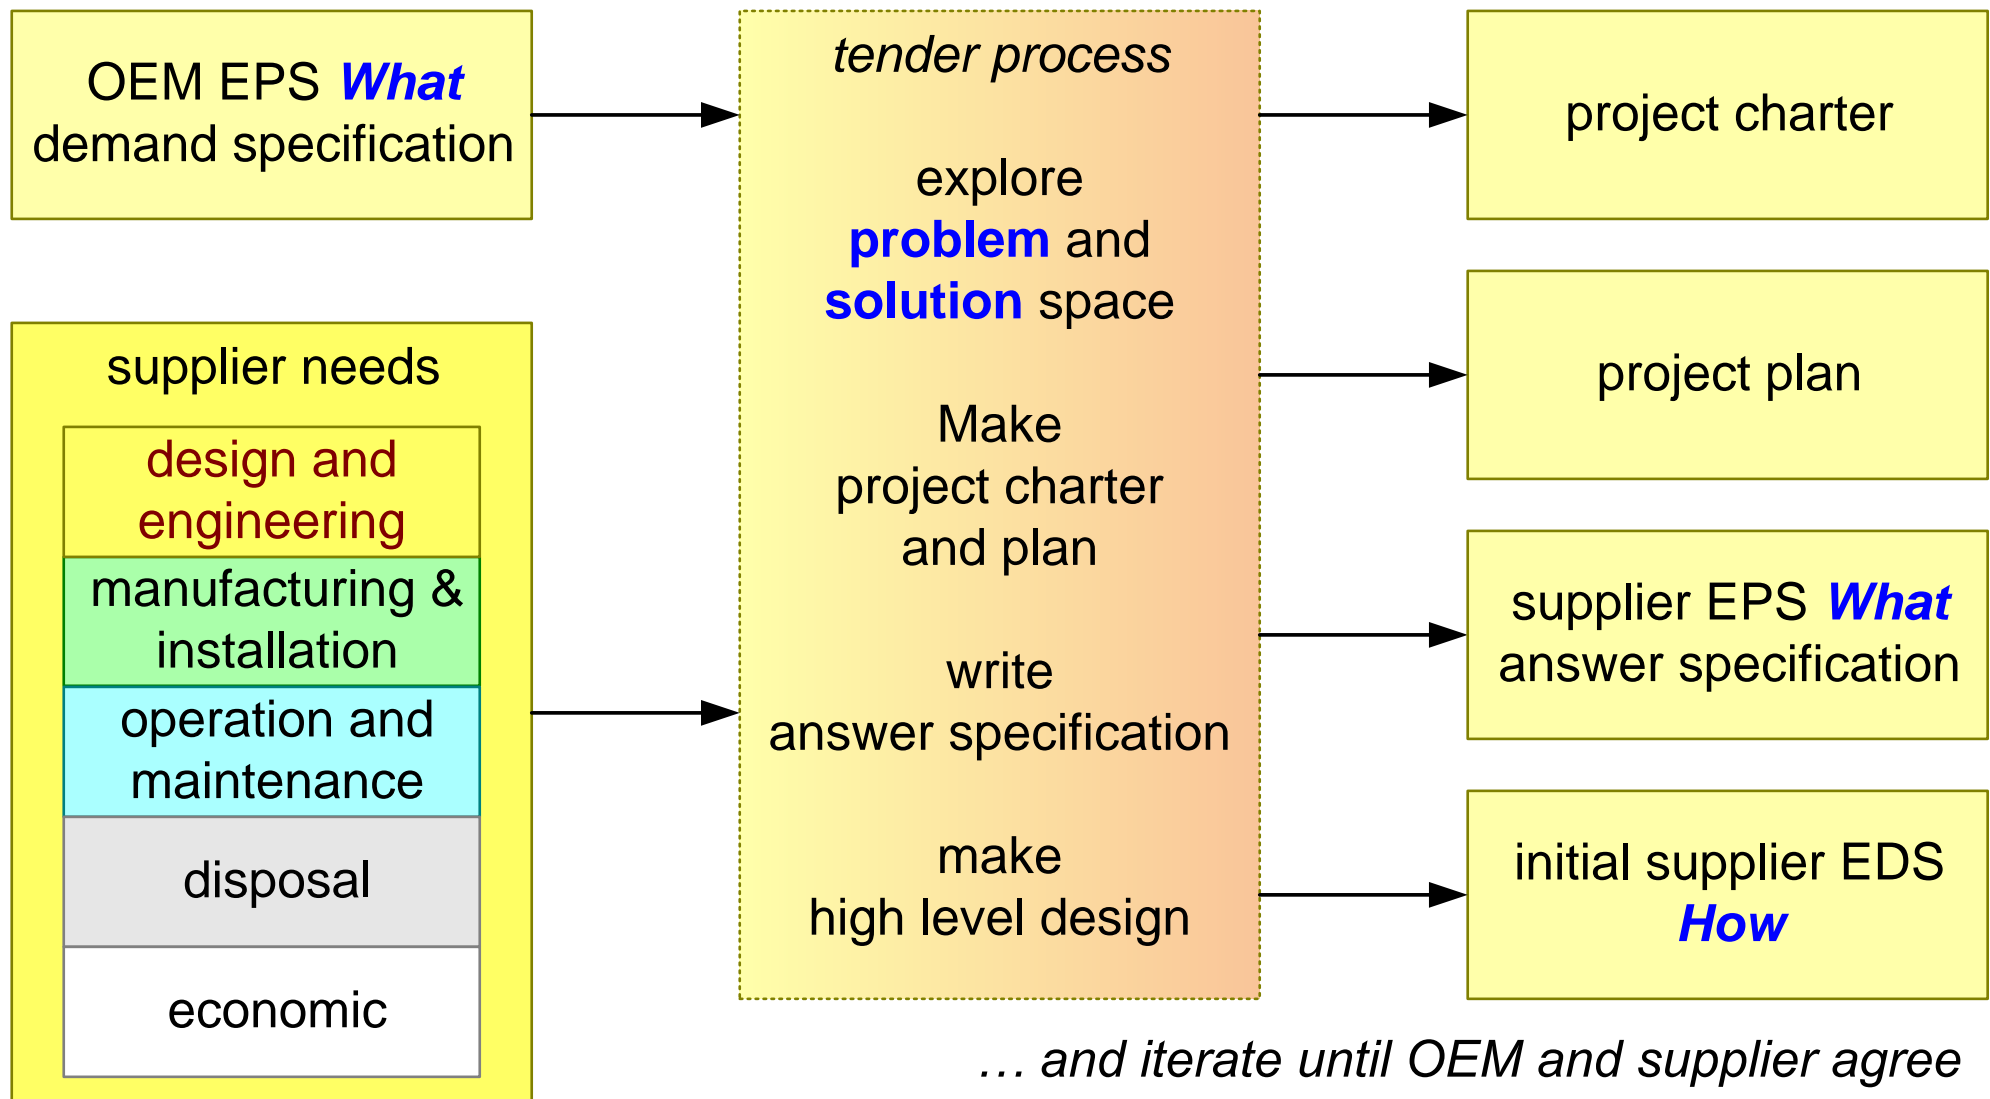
OEM EPS What
demand specification

supplier needs

design and engineering

manufacturing & installation

operation and maintenance

disposal

economic

tender process

explore
problem and
solution space

Make
project charter
and plan

write
answer specification

make
high level design

project charter

project plan

supplier EPS What
answer specification

initial supplier EDS
How

… and iterate until OEM and supplier agree